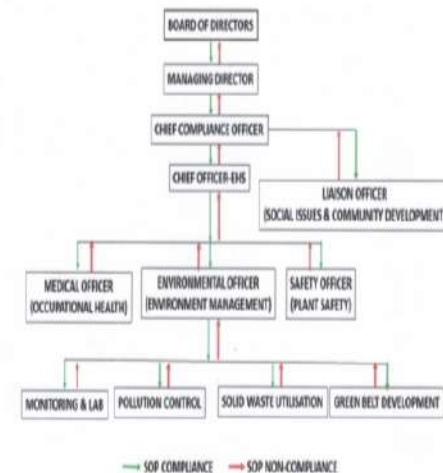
BOARD OF DIRECTORS

MANAGING DIRECTOR

CHIEF COMPLIANCE OFFICER

CHIEF OFFICER-EHS

LIAISON OFFICER (SOCIAL ISSUES & COMMUNITY DEVELOPMENT)

MEDICAL OFFICER (OCCUPATIONAL HEALTH)

ENVIRONMENTAL OFFICER (ENVIRONMENT MANAGEMENT)

SAFETY OFFICER (PLANT SAFETY)

MONITORING & LAB

POLLUTION CONTROL

SOLID WASTE UTILISATION

GREEN BELT DEVELOPMENT

SOP COMPLIANCE

SOP NON-COMPLIANCE